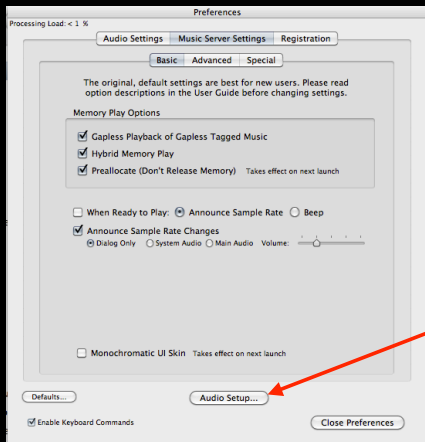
Preferences

Processing Load: < 1 %

Audio Settings | Music Server Settings | Registration

Basic | Advanced | Special

The original, default settings are best for new users. Please read option descriptions in the User Guide before changing settings.

Memory Play Options

Gapless Playback of Gapless Tagged Music

Hybrid Memory Play

Preallocate (Don't Release Memory) Takes effect on next launch

When Ready to Play: Announce Sample Rate Beep

Announce Sample Rate Changes

Dialog Only System Audio Main Audio Volume:

Monochromatic UI Skin Takes effect on next launch

Defaults...

Audio Setup...

Enable Keyboard Commands

Close Preferences